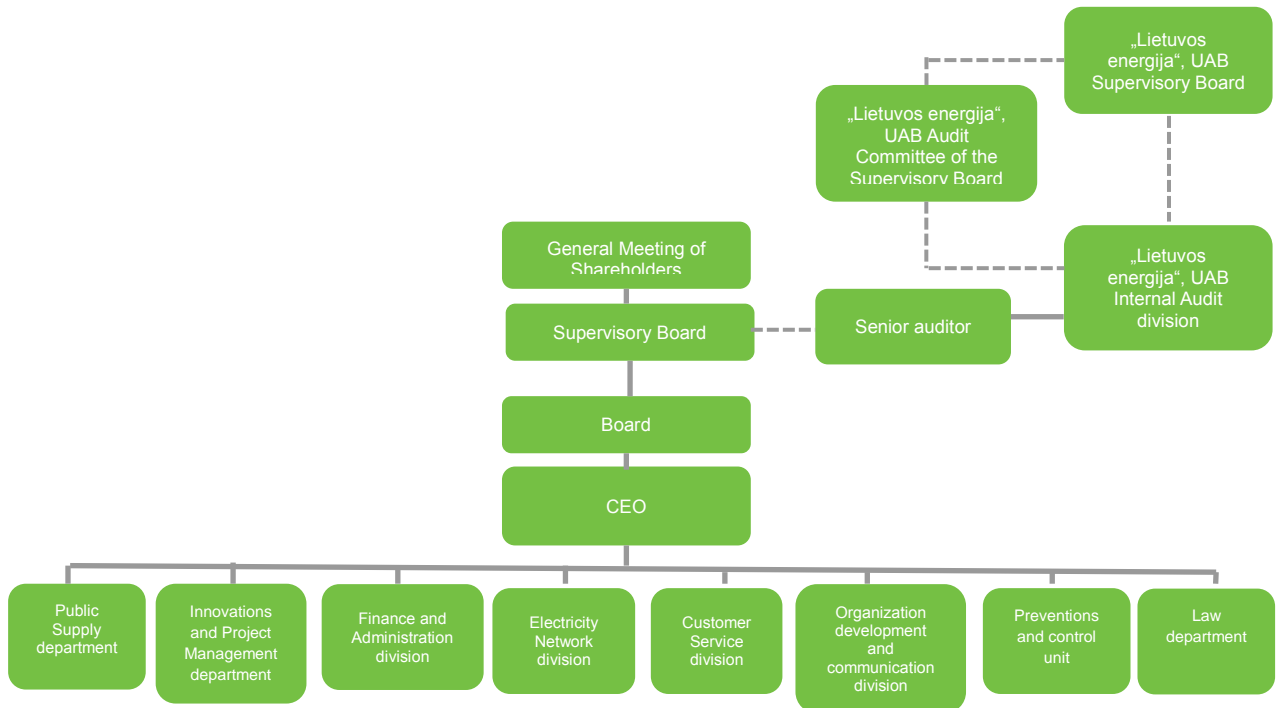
„Lietuvos energija“, UAB Supervisory Board

„Lietuvos energija“, UAB Audit Committee of the Supervisory Board

General Meeting of Shareholders

„Lietuvos energija“, UAB Internal Audit division

Supervisory Board

Senior auditor

Board

CEO

Public Supply department

Innovations and Project Management department

Finance and Administration division

Electricity Network division

Customer Service division

Organization development and communication division

Preventions and control unit

Law department